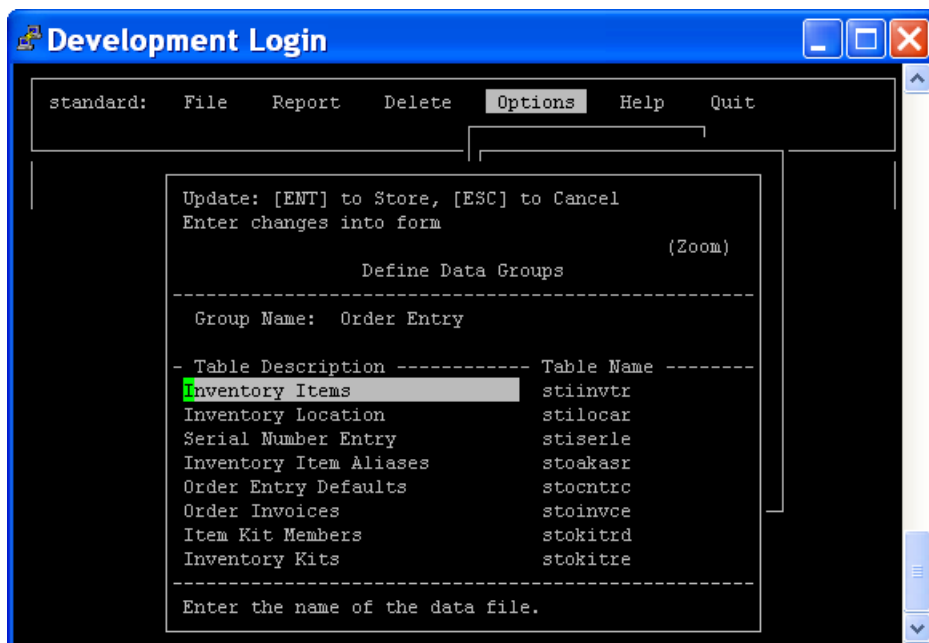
Development Login

standard: File Report Delete Options Help Quit

Update: [ENT] to Store, [ESC] to Cancel
Enter changes into form
(Zoom)
Define Data Groups

Group Name: Order Entry

| Table Description | Table Name |
|---|---|
| Inventory Items | stiinvtr |
| Inventory Location | stilocar |
| Serial Number Entry | stiserle |
| Inventory Item Aliases | stoakasr |
| Order Entry Defaults | stocntrc |
| Order Invoices | stoinvce |
| Item Kit Members | stokitrd |
| Inventory Kits | stokitre |

Enter the name of the data file.